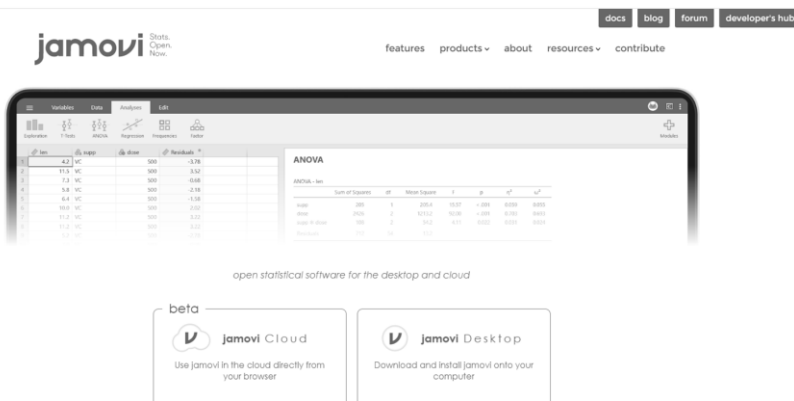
docs blog forum developer's hub

jamovi Stats. Open. Now.

features products about resources contribute

Variables Data Analyses Edit

Exploration T-Tests ANOVA Regression Frequencies Factor

Modules

| | len | supp | dose | Residuals |
|---|---|---|---|---|
| 1 | 4.2 | VC | 500 | -3.78 |
| 2 | 11.5 | VC | 500 | 3.52 |
| 3 | 7.3 | VC | 500 | -0.68 |
| 4 | 5.8 | VC | 500 | -2.18 |
| 5 | 6.4 | VC | 500 | -1.58 |
| 6 | 10.0 | VC | 500 | 2.02 |
| 7 | 11.2 | VC | 500 | 3.22 |
| 8 | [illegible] | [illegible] | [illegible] | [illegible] |

ANOVA

ANOVA - len

| | Sum of Squares | df | Mean Square | F | p | $\eta^2$ | $\omega^2$ |
|---|---|---|---|---|---|---|---|
| supp | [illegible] | 1 | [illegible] | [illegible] | < .001 | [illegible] | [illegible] |
| dose | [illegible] | 2 | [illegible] | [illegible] | < .001 | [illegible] | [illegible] |
| supp ✻ dose | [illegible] | 2 | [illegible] | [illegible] | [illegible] | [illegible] | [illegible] |
| Residuals | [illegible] | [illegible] | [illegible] | | | | |

open statistical software for the desktop and cloud

beta

jamovi Cloud

Use jamovi in the cloud directly from your browser

jamovi Desktop

Download and install jamovi onto your computer